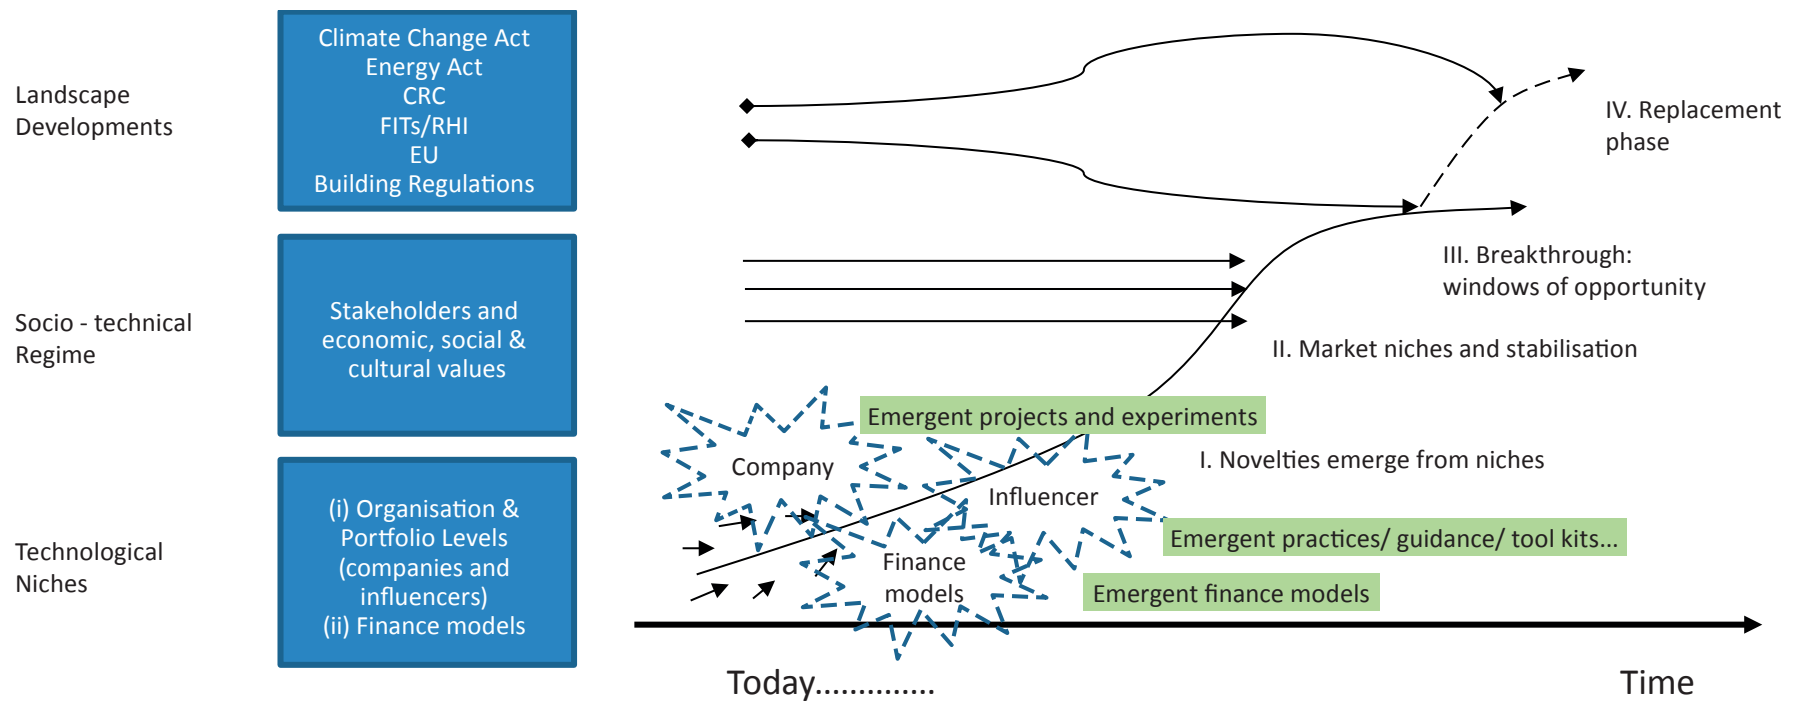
Landscape Developments

Climate Change Act
Energy Act
CRC
FITs/RHI
EU
Building Regulations

IV. Replacement phase

III. Breakthrough: windows of opportunity

Socio - technical Regime

Stakeholders and economic, social & cultural values

II. Market niches and stabilisation

Emergent projects and experiments

Company

Influencer

I. Novelties emerge from niches

Technological Niches

(i) Organisation & Portfolio Levels (companies and influencers)
(ii) Finance models

Finance models

Emergent practices/ guidance/ tool kits...

Emergent finance models

Today.............

Time